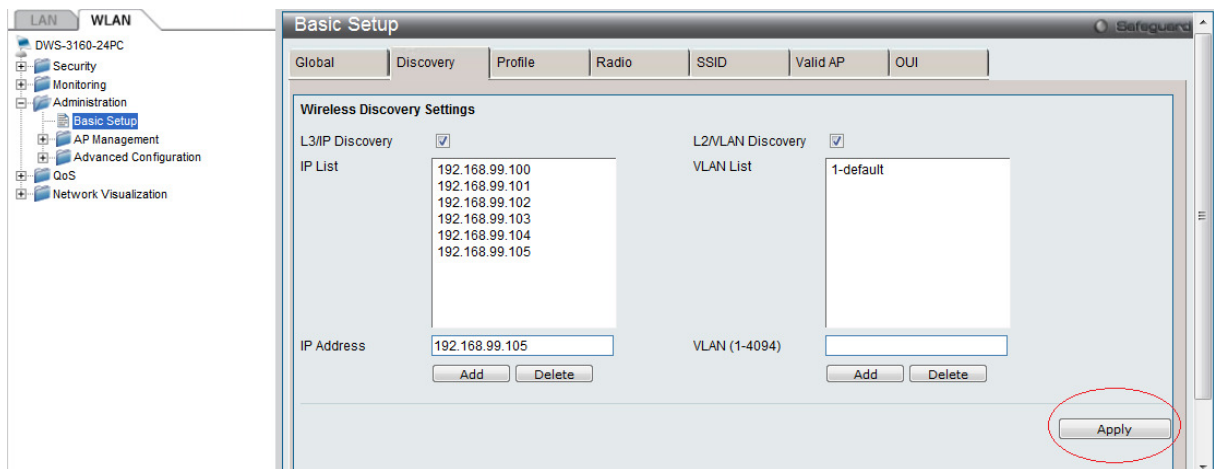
LAN WLAN

DWS-3160-24PC
Security
Monitoring
Administration
Basic Setup
AP Management
Advanced Configuration
QoS
Network Visualization

Basic Setup

Safeguard

Global | Discovery | Profile | Radio | SSID | Valid AP | OUI

Wireless Discovery Settings

L3/IP Discovery

IP List
192.168.99.100
192.168.99.101
192.168.99.102
192.168.99.103
192.168.99.104
192.168.99.105

IP Address 192.168.99.105

Add Delete

L2/VLAN Discovery

VLAN List
1-default

VLAN (1-4094)

Add Delete

Apply